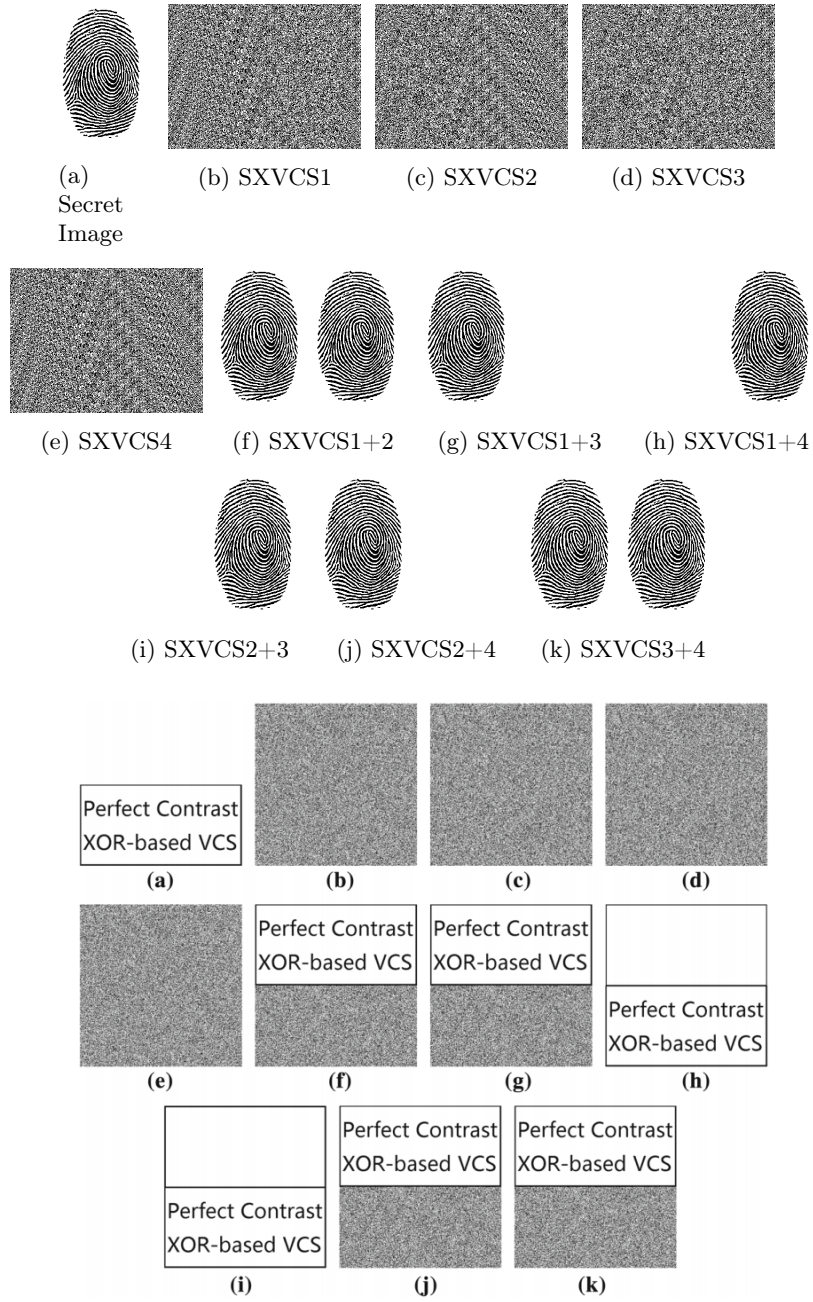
(a) Secret Image

(b) SXVCS1

(c) SXVCS2

(d) SXVCS3

(e) SXVCS4

(f) SXVCS1+2

(g) SXVCS1+3

(h) SXVCS1+4

(i) SXVCS2+3

(j) SXVCS2+4

(k) SXVCS3+4

Perfect Contrast XOR-based VCS

(a)

(b)

(c)

(d)

(e)

Perfect Contrast XOR-based VCS

(f)

Perfect Contrast XOR-based VCS

(g)

Perfect Contrast XOR-based VCS

(h)

Perfect Contrast XOR-based VCS

(i)

Perfect Contrast XOR-based VCS

(j)

Perfect Contrast XOR-based VCS

(k)